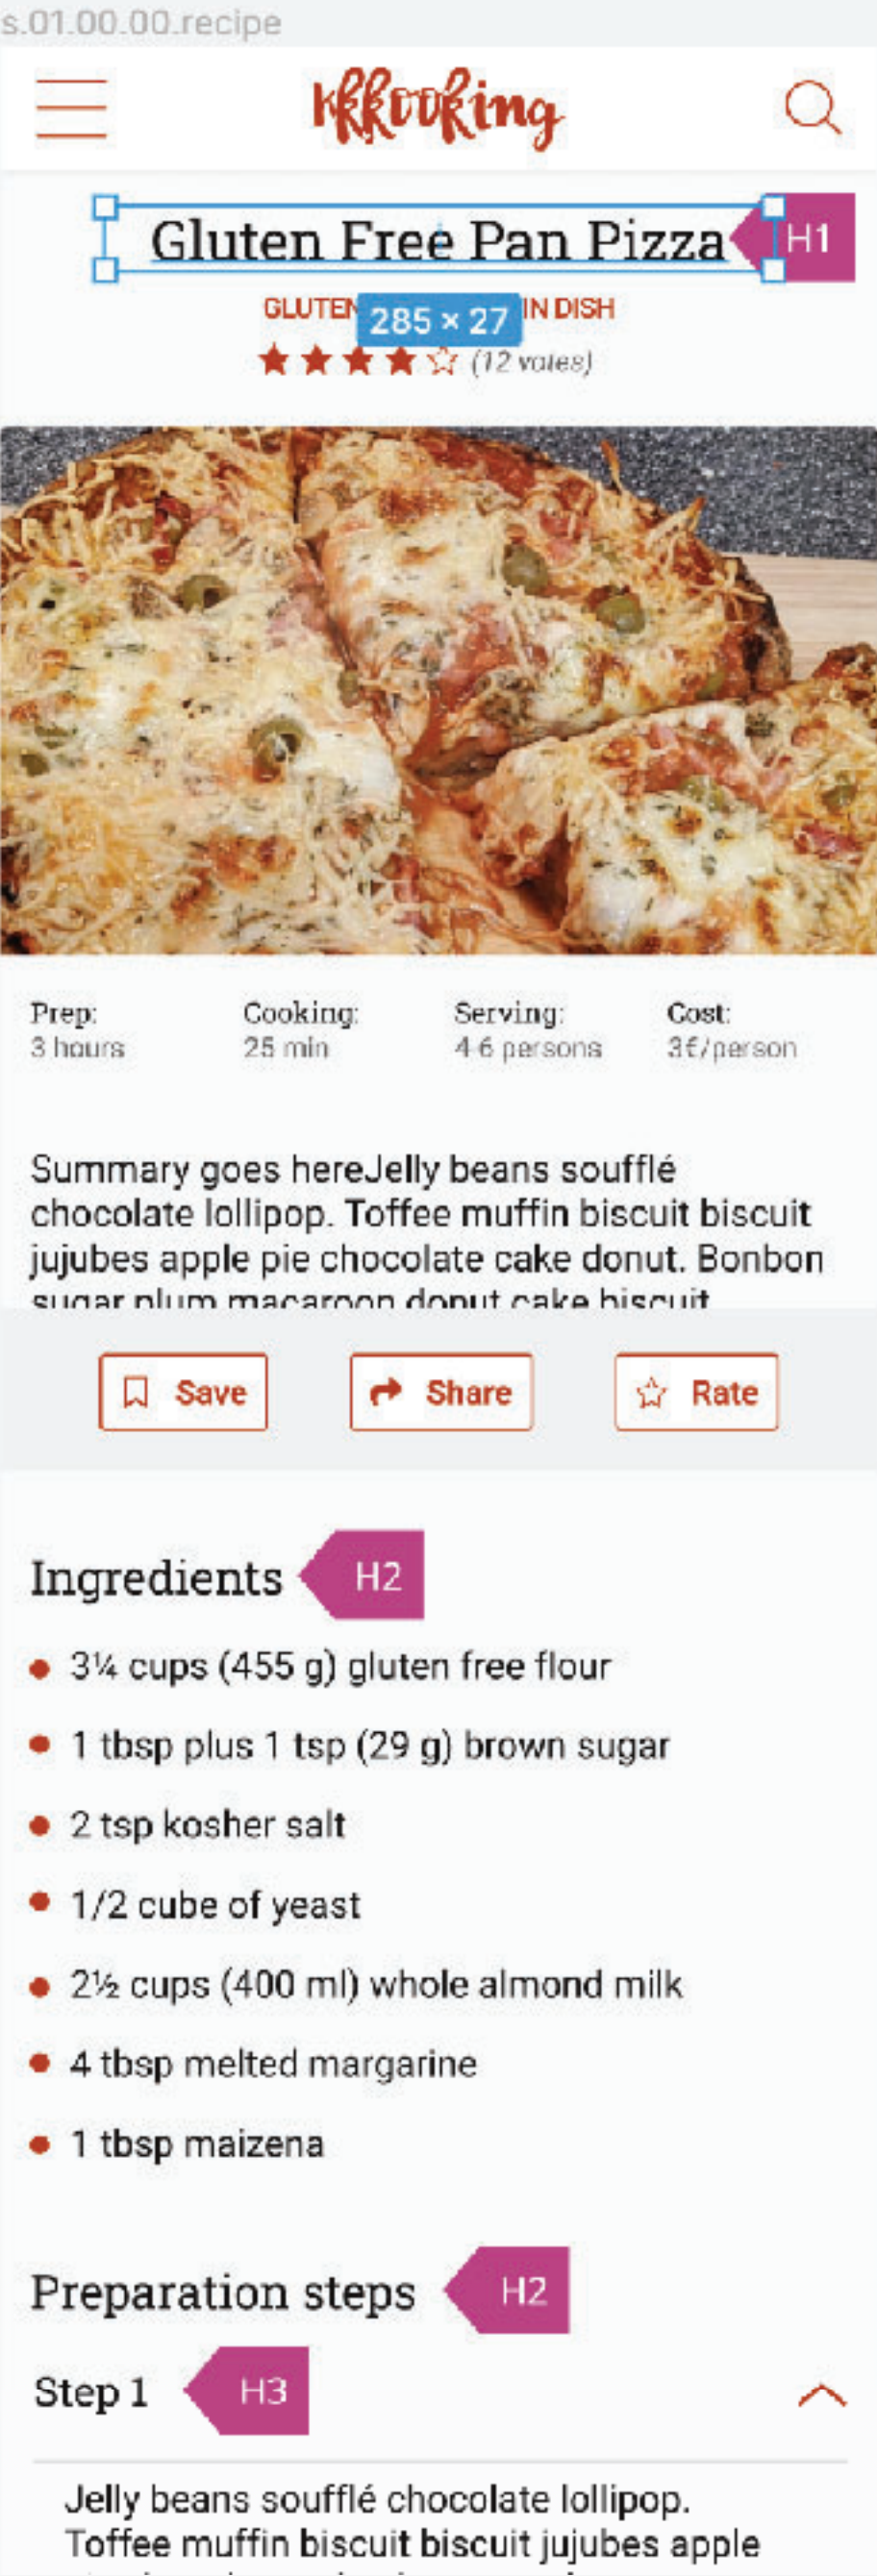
s.01.00.00.recipe

Kkkooking

Gluten Free Pan Pizza H1

GLUTEN 285 × 27 IN DISH

(12 votes)

Prep:
3 hours

Cooking:
25 min

Serving:
4-6 persons

Cost:
3£/person

Summary goes hereJelly beans soufflé chocolate lollipop. Toffee muffin biscuit biscuit jujubes apple pie chocolate cake donut. Bonbon sugar plum macaroon donut cake biscuit

Save

Share

Rate

Ingredients H2

- 3¼ cups (455 g) gluten free flour
- 1 tbsp plus 1 tsp (29 g) brown sugar
- 2 tsp kosher salt
- 1/2 cube of yeast
- 2½ cups (400 ml) whole almond milk
- 4 tbsp melted margarine
- 1 tbsp maizena

Preparation steps H2

Step 1 H3

Jelly beans soufflé chocolate lollipop. Toffee muffin biscuit biscuit jujubes apple